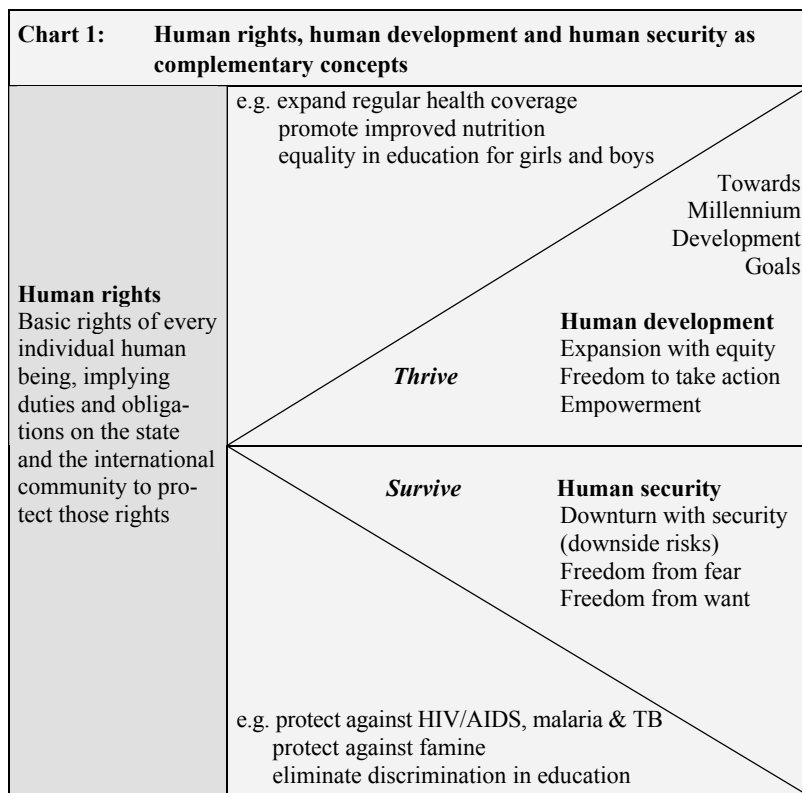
**Chart 1: Human rights, human development and human security as complementary concepts**

**Human rights**
Basic rights of every individual human being, implying duties and obligations on the state and the international community to protect those rights

e.g. expand regular health coverage
promote improved nutrition
equality in education for girls and boys

Towards Millennium Development Goals

***Thrive***

**Human development**
Expansion with equity
Freedom to take action
Empowerment

***Survive***

**Human security**
Downturn with security (downside risks)
Freedom from fear
Freedom from want

e.g. protect against HIV/AIDS, malaria & TB
protect against famine
eliminate discrimination in education